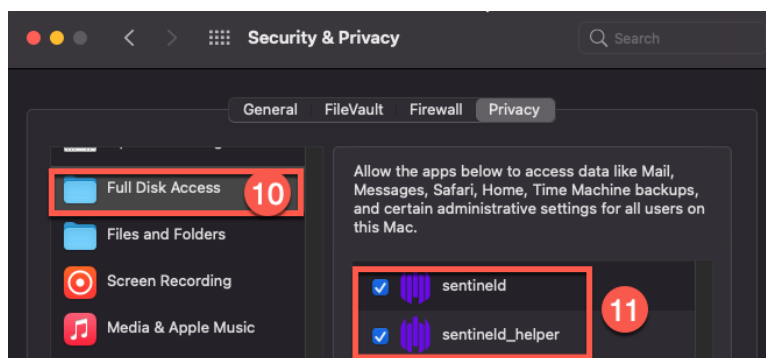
Security & Privacy

Search

General FileVault Firewall Privacy

Full Disk Access

10

Files and Folders

Screen Recording

Media & Apple Music

Allow the apps below to access data like Mail, Messages, Safari, Home, Time Machine backups, and certain administrative settings for all users on this Mac.

sentineld

sentineld_helper

11